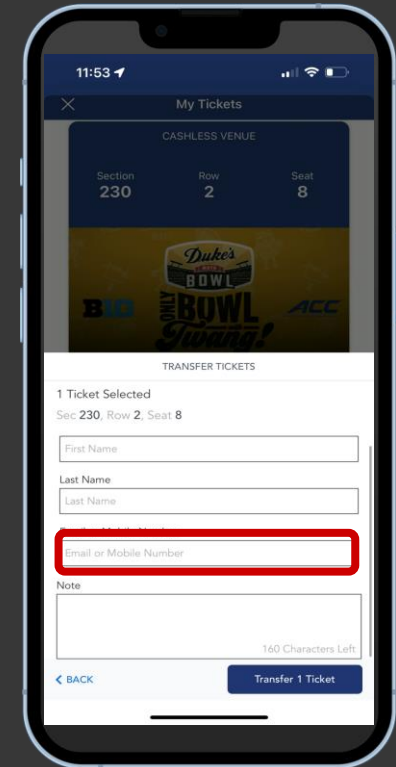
11:53

My Tickets

CASHLESS VENUE

Section 230
Row 2
Seat 8

Duke's
BOWL
ONLY BOWL
Twang!
B1G
ACC

TRANSFER TICKETS

1 Ticket Selected
Sec 230, Row 2, Seat 8

First Name

Last Name
Last Name

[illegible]
Email or Mobile Number

Note

160 Characters Left

BACK
Transfer 1 Ticket